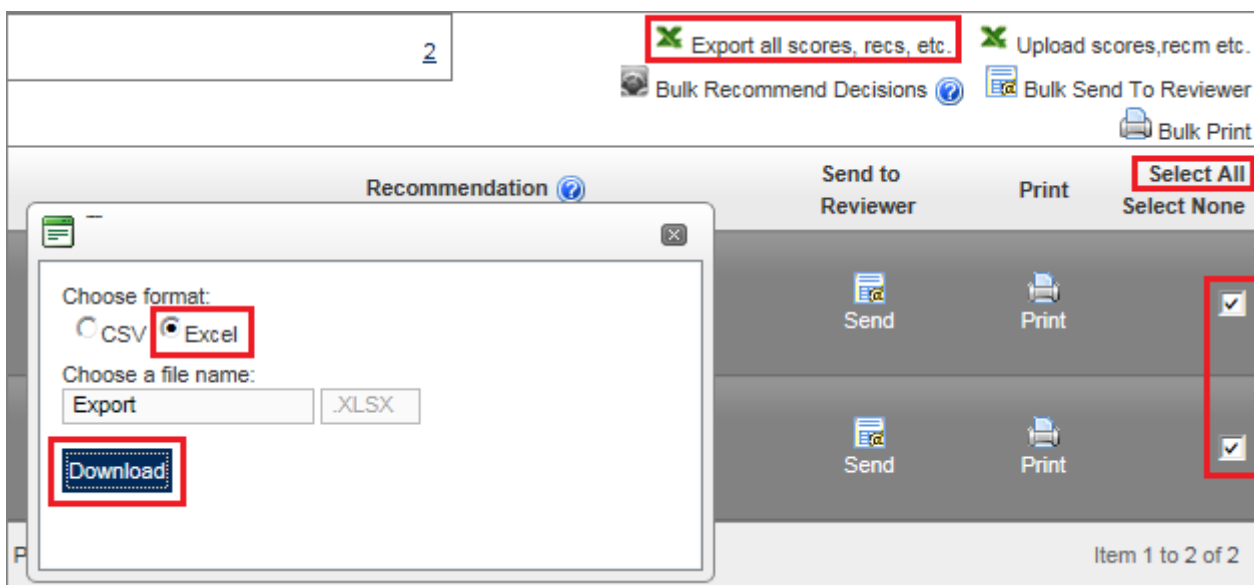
2

Export all scores, recs, etc.

Upload scores,recm etc.

Bulk Recommend Decisions

Bulk Send To Reviewer

Bulk Print

Recommendation

Send to Reviewer

Print

Select All

Select None

Choose format:

CSV

Excel

Choose a file name:

Export

.XLSX

Download

Send

Print

Send

Print

P

Item 1 to 2 of 2